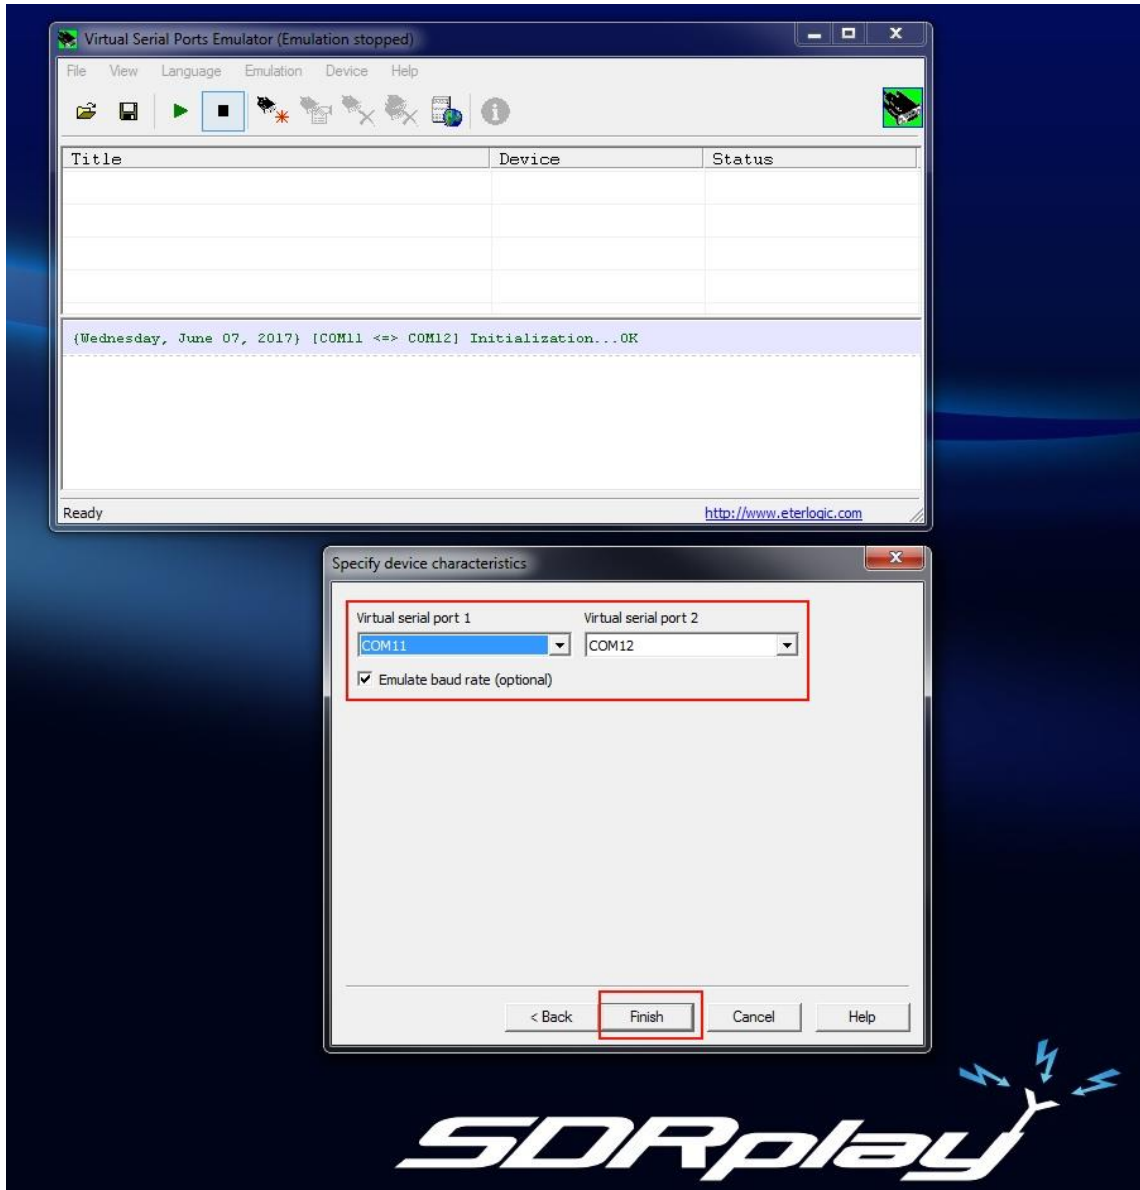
Virtual Serial Ports Emulator (Emulation stopped)

File View Language Emulation Device Help

| Title | Device | Status |
|---|---|---|
| | | |

{Wednesday, June 07, 2017} [COM11 <=> COM12] Initialization...OK

Ready

http://www.eterlogic.com

Specify device characteristics

Virtual serial port 1
COM11

Virtual serial port 2
COM12

Emulate baud rate (optional)

< Back
Finish
Cancel
Help

SDRplay